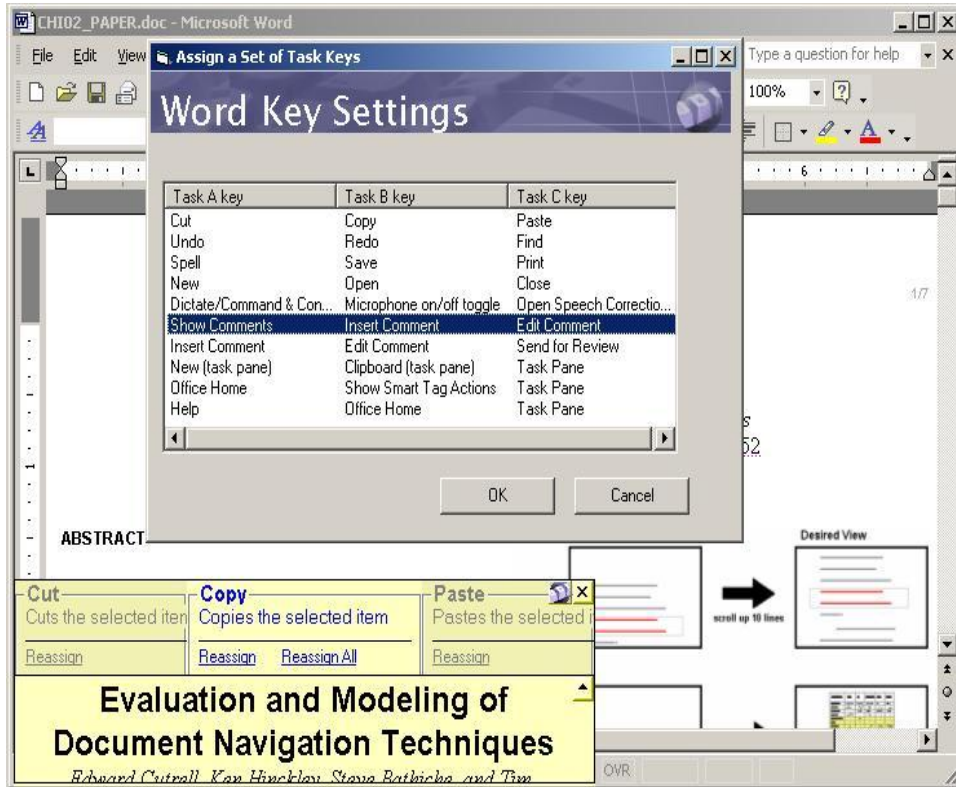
CHI02_PAPER.doc - Microsoft Word

File Edit View

Type a question for help

100%

Assign a Set of Task Keys

Word Key Settings

| Task A key | Task B key | Task C key |
|---|---|---|
| Cut | Copy | Paste |
| Undo | Redo | Find |
| Spell | Save | Print |
| New | Open | Close |
| Dictate/Command & Con... | Microphone on/off toggle | Open Speech Correctio... |
| Show Comments | Insert Comment | Edit Comment |
| Insert Comment | Edit Comment | Send for Review |
| New (task pane) | Clipboard (task pane) | Task Pane |
| Office Home | Show Smart Tag Actions | Task Pane |
| Help | Office Home | Task Pane |

OK Cancel

1/7

52

ABSTRACT

Desired View

scroll up 10 lines

Cut
Cuts the selected iten
Reassign

Copy
Copies the selected item
Reassign Reassign All

Paste
Pastes the selected
Reassign

Evaluation and Modeling of Document Navigation Techniques

Edward Cutrell, Ken Hinckley, Steve Bathiche, and Tim

OVR